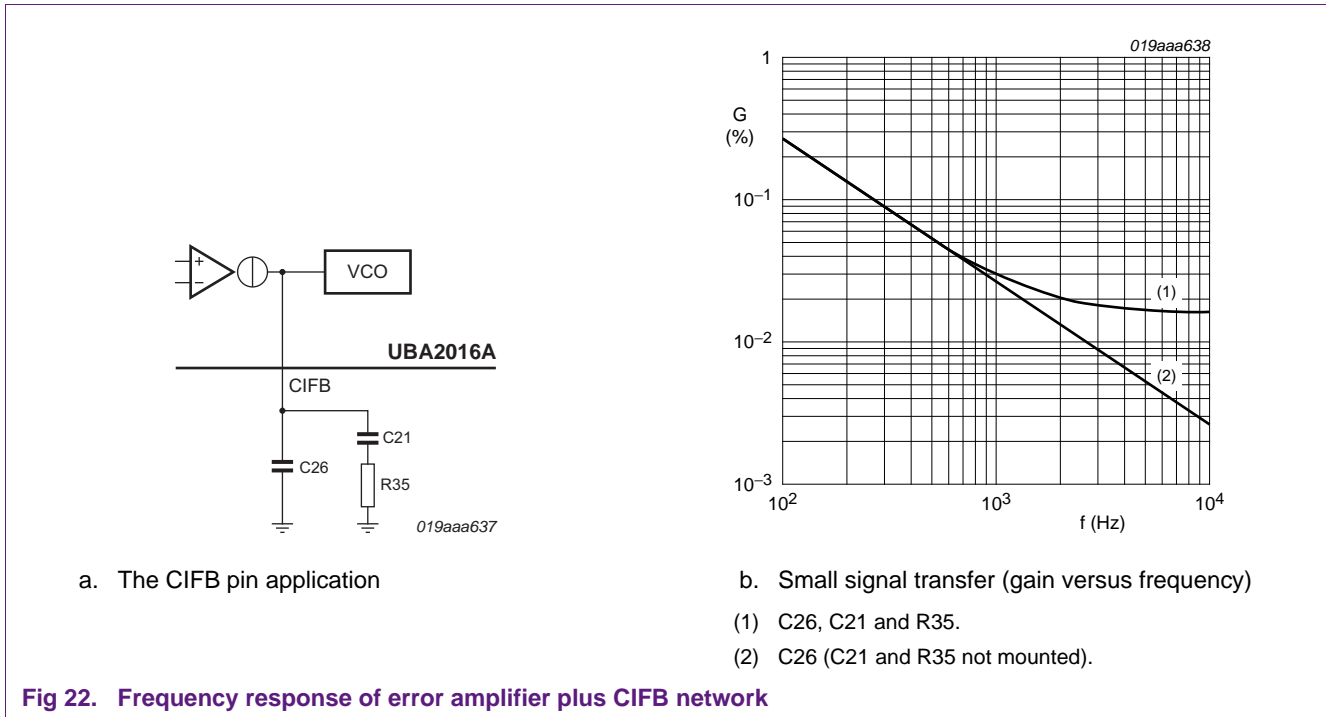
+
−
VCO
UBA2016A
CIFB
C21
C26
R35
019aaa637

a. The CIFB pin application

019aaa638
1
G
(%)
$10^{-1}$
$10^{-2}$
$10^{-3}$
(1)
(2)
$10^2$
$10^3$
$10^4$
f (Hz)

b. Small signal transfer (gain versus frequency)

(1) C26, C21 and R35.

(2) C26 (C21 and R35 not mounted).

Fig 22. Frequency response of error amplifier plus CIFB network